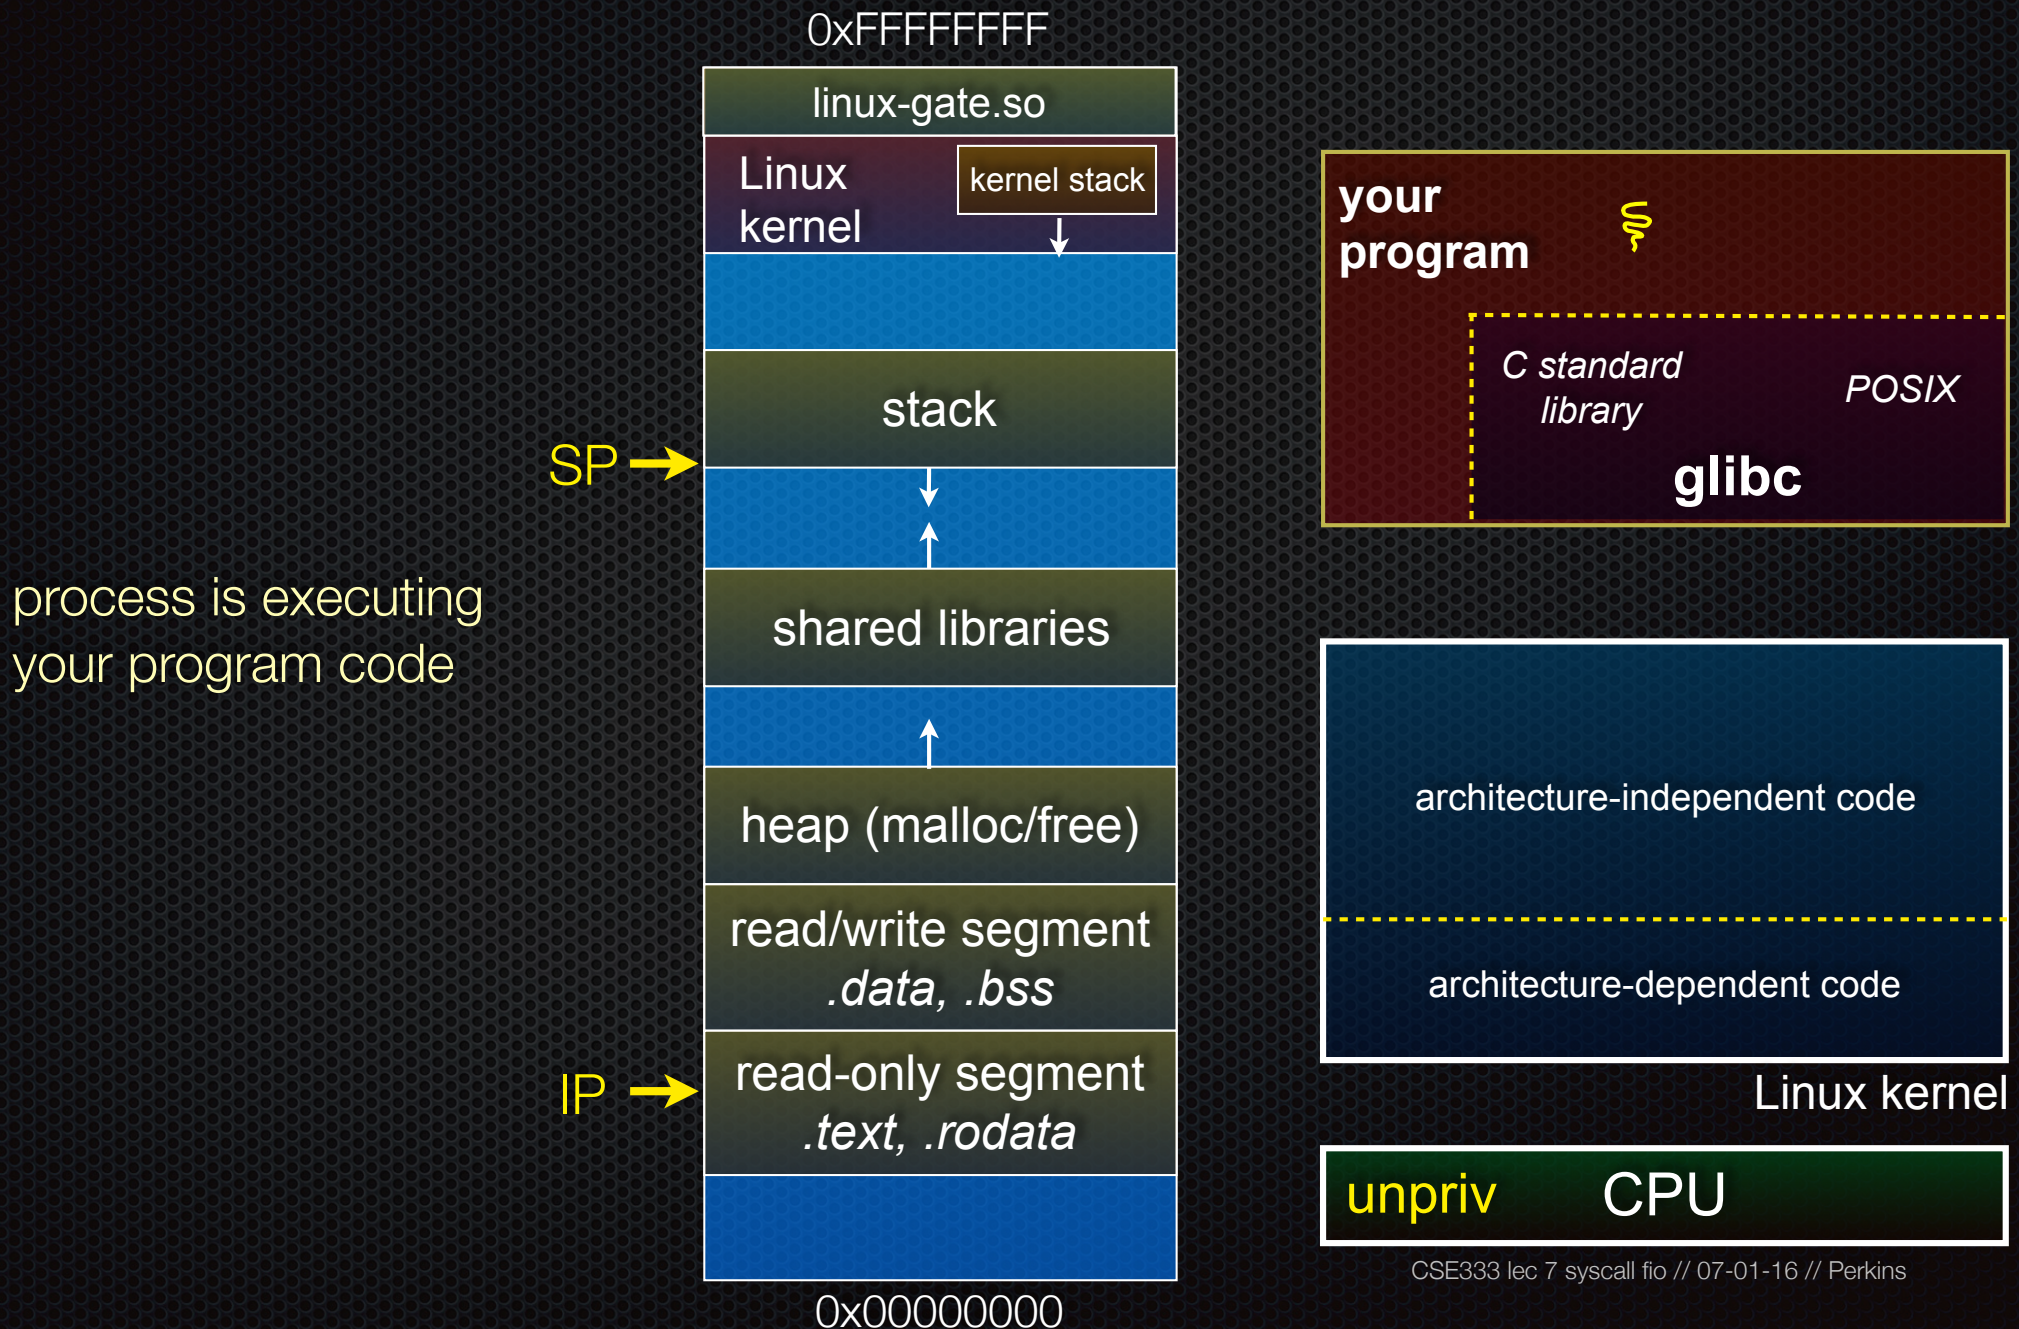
0xFFFFFFFF

linux-gate.so

Linux kernel

kernel stack

stack

SP

shared libraries

heap (malloc/free)

read/write segment
.data, .bss

IP

read-only segment
.text, .rodata

0x00000000

process is executing your program code

your program

C standard library

POSIX

glibc

architecture-independent code

architecture-dependent code

Linux kernel

unpriv

CPU

CSE333 lec 7 syscall fio // 07-01-16 // Perkins